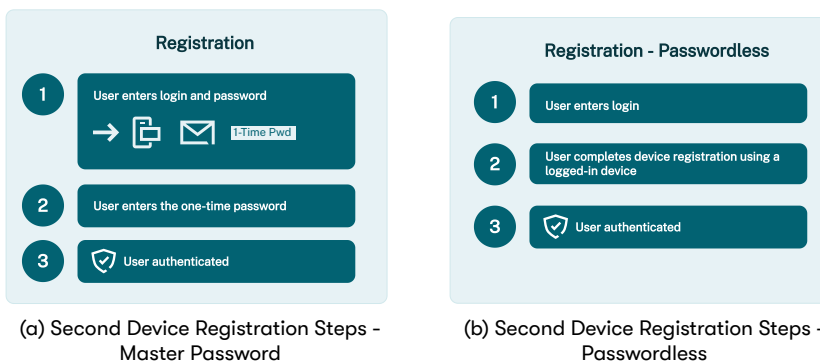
Registration

1
User enters login and password
1-Time Pwd

2
User enters the one-time password

3
User authenticated

(a) Second Device Registration Steps - Master Password

Registration - Passwordless

1
User enters login

2
User completes device registration using a logged-in device

3
User authenticated

(b) Second Device Registration Steps - Passwordless